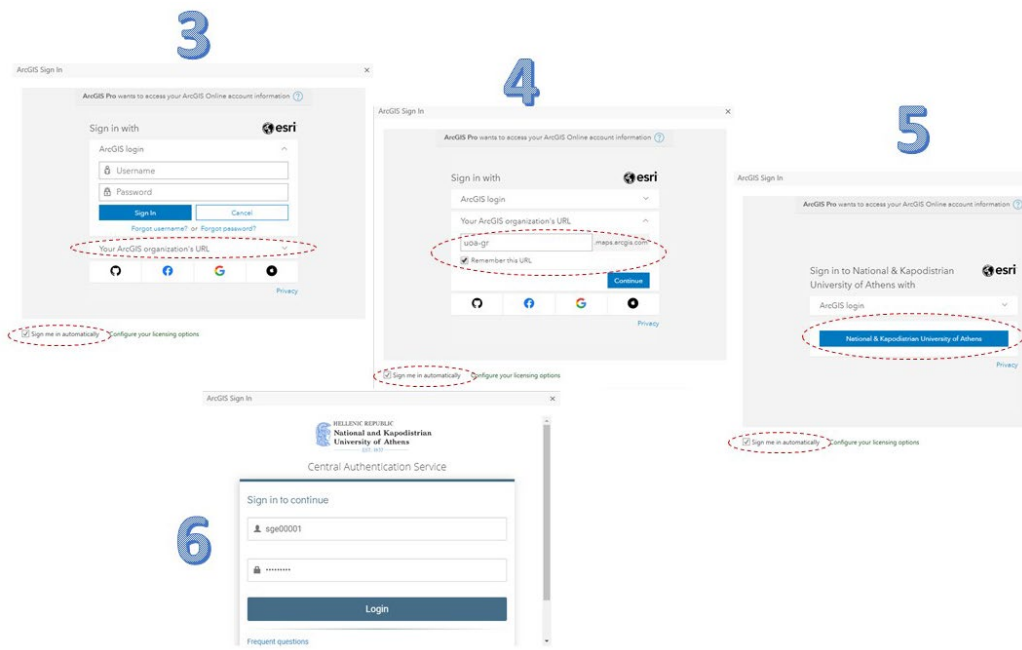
3

ArcGIS Sign In ×

ArcGIS Pro wants to access your ArcGIS Online account information ?

Sign in with esri

ArcGIS login

Username

Password

Sign In Cancel

Forgot username? or Forgot password?

Your ArcGIS organization's URL

Privacy

Sign me in automatically Configure your licensing options

4

ArcGIS Sign In ×

ArcGIS Pro wants to access your ArcGIS Online account information ?

Sign in with esri

ArcGIS login

Your ArcGIS organization's URL

uoa-gr .maps.arcgis.com

Remember this URL

Continue

Privacy

Sign me in automatically Configure your licensing options

5

ArcGIS Sign In

ArcGIS Pro wants to access your ArcGIS Online account information ?

Sign in to National & Kapodistrian University of Athens with esri

ArcGIS login

National & Kapodistrian University of Athens

Privacy

Sign me in automatically Configure your licensing options

6

ArcGIS Sign In ×

HELLENIC REPUBLIC
National and Kapodistrian University of Athens
EST. 1837

Central Authentication Service

Sign in to continue

sge00001

•••••••••

Login

Frequent questions